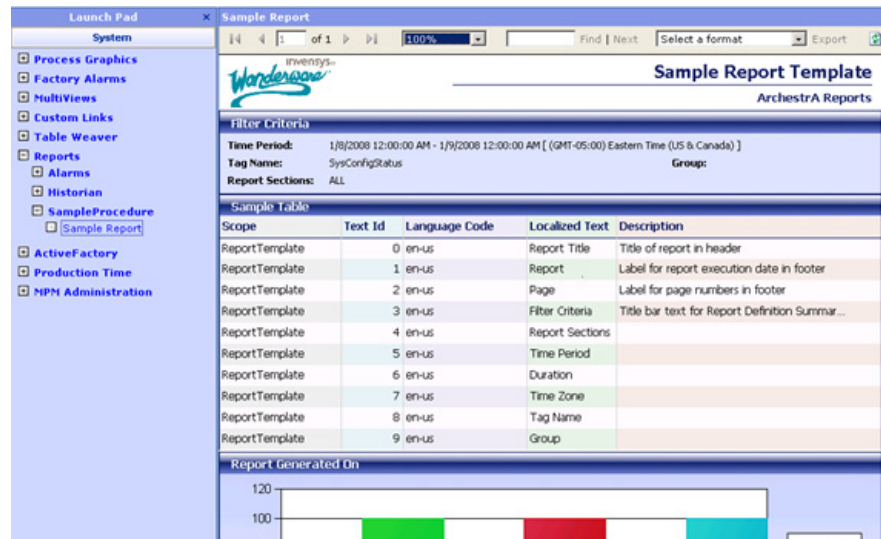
Launch Pad ×
System
Process Graphics
Factory Alarms
MultiViews
Custom Links
Table Weaver
Reports
Alarms
Historian
SampleProcedure
Sample Report
ActiveFactory
Production Time
MPM Administration

Sample Report
1 of 1 100% Find | Next Select a format Export

invensys Wonderware
Sample Report Template
ArchestrA Reports

Filter Criteria
Time Period: 1/8/2008 12:00:00 AM - 1/9/2008 12:00:00 AM [ (GMT-05:00) Eastern Time (US & Canada) ]
Tag Name: SysConfigStatus
Group:
Report Sections: ALL

Sample Table

| Scope | Text Id | Language Code | Localized Text | Description |
|---|---|---|---|---|
| ReportTemplate | 0 | en-us | Report Title | Title of report in header |
| ReportTemplate | 1 | en-us | Report | Label for report execution date in footer |
| ReportTemplate | 2 | en-us | Page | Label for page numbers in footer |
| ReportTemplate | 3 | en-us | Filter Criteria | Title bar text for Report Definition Summar... |
| ReportTemplate | 4 | en-us | Report Sections | |
| ReportTemplate | 5 | en-us | Time Period | |
| ReportTemplate | 6 | en-us | Duration | |
| ReportTemplate | 7 | en-us | Time Zone | |
| ReportTemplate | 8 | en-us | Tag Name | |
| ReportTemplate | 9 | en-us | Group | |

Report Generated On
120
100